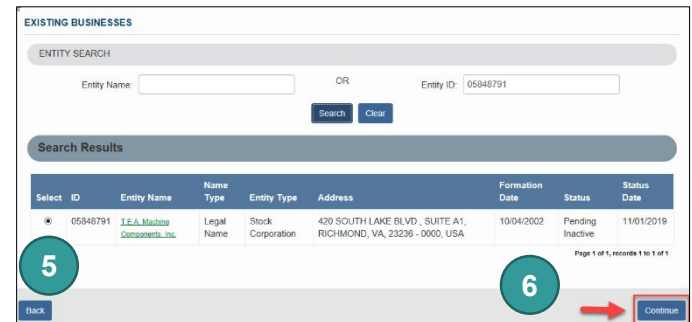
EXISTING BUSINESSES

ENTITY SEARCH

Entity Name:

OR

Entity ID: 05848791

Search Clear

Search Results

| Select | ID | Entity Name | Name Type | Entity Type | Address | Formation Date | Status | Status Date |
|---|---|---|---|---|---|---|---|---|
| ◉ | 05848791 | T.E.A. Machine Components, Inc. | Legal Name | Stock Corporation | 420 SOUTH LAKE BLVD., SUITE A1, RICHMOND, VA, 23236 - 0000, USA | 10/04/2002 | Pending Inactive | 11/01/2019 |

Page 1 of 1, records 1 to 1 of 1

5

6

Back

Continue